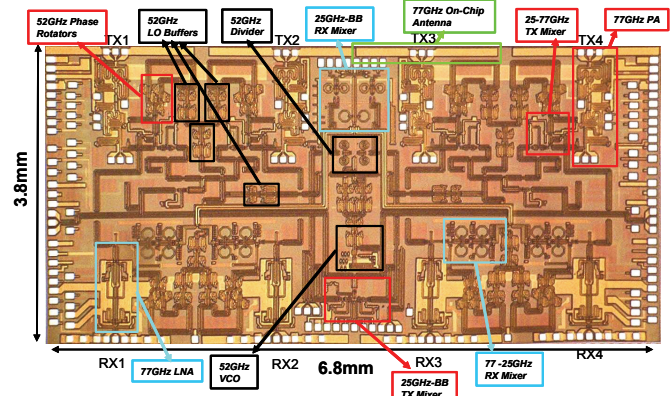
52GHz Phase Rotators

52GHz LO Buffers

52GHz Divider

25GHz-BB RX Mixer

77GHz On-Chip Antenna

25-77GHz TX Mixer

77GHz PA

TX1

TX2

TX3

TX4

3.8mm

RX1

RX2

RX3

RX4

6.8mm

77GHz LNA

52GHz VCO

25GHz-BB TX Mixer

77 -25GHz RX Mixer